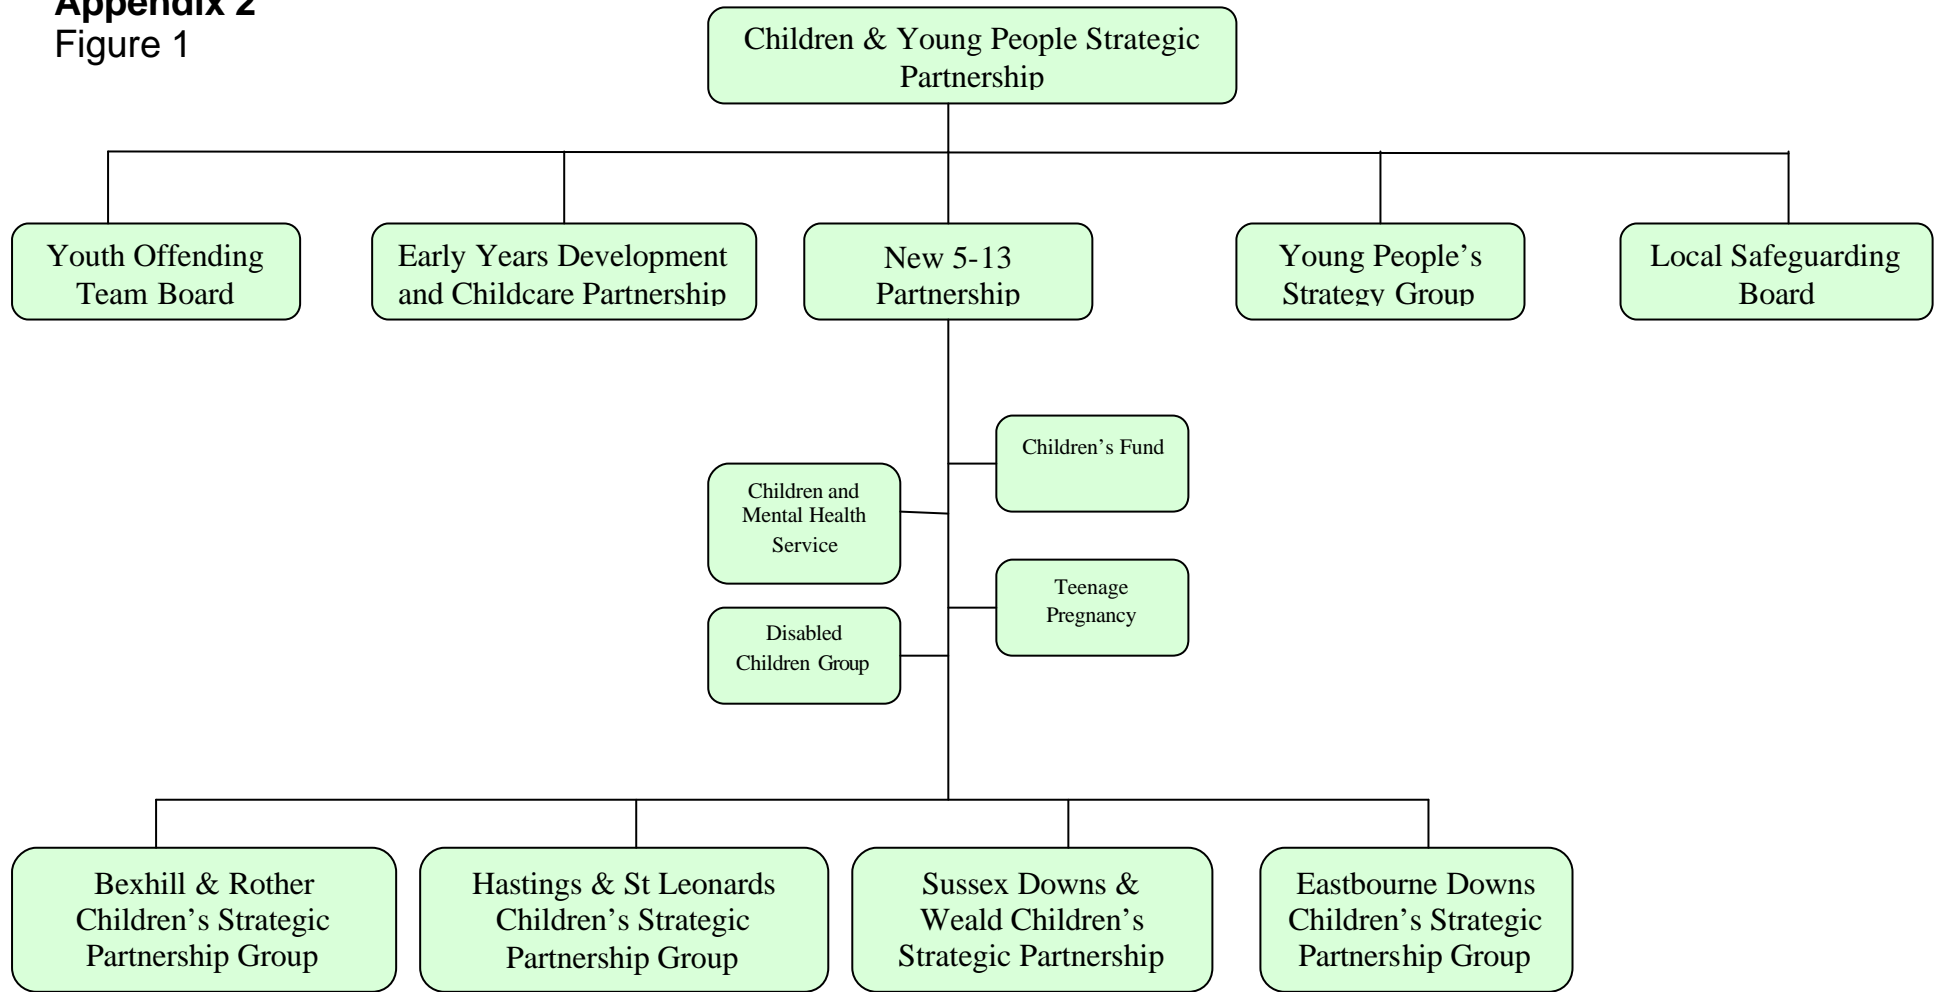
Appendix 2
Figure 1

Children & Young People Strategic Partnership

Youth Offending Team Board

Early Years Development and Childcare Partnership

New 5-13 Partnership

Young People's Strategy Group

Local Safeguarding Board

Children's Fund

Children and Mental Health Service

Teenage Pregnancy

Disabled Children Group

Bexhill & Rother Children's Strategic Partnership Group

Hastings & St Leonards Children's Strategic Partnership Group

Sussex Downs & Weald Children's Strategic Partnership

Eastbourne Downs Children's Strategic Partnership Group